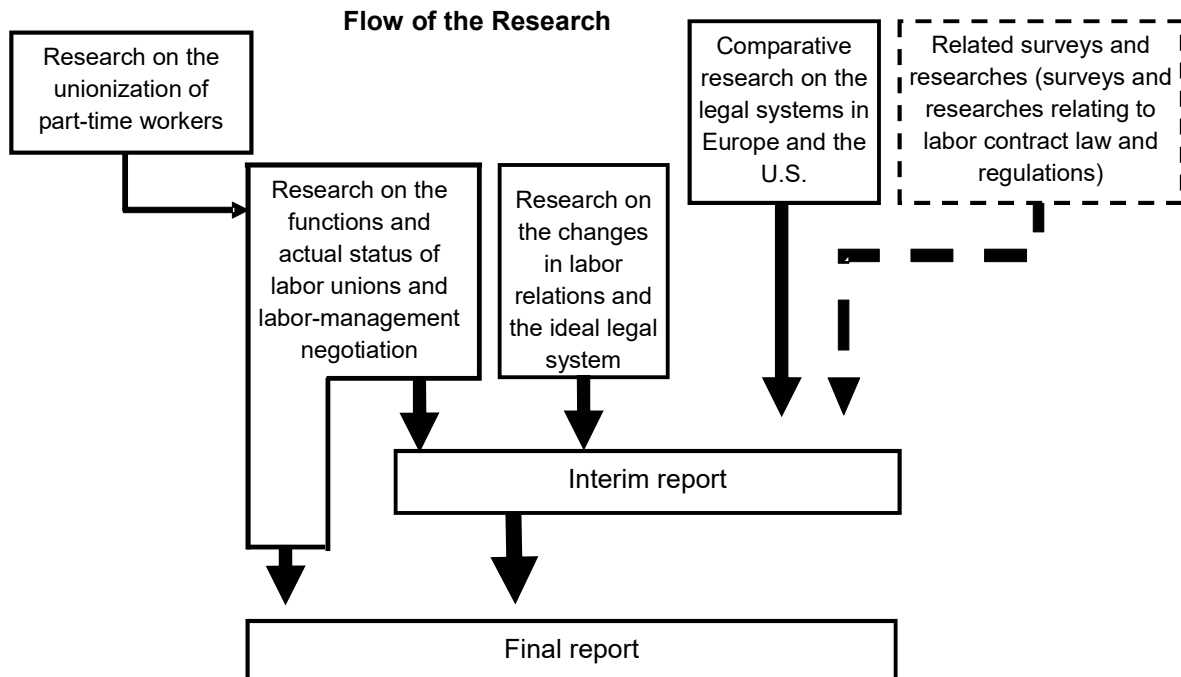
Flow of the Research

Research on the unionization of part-time workers

Research on the functions and actual status of labor unions and labor-management negotiation

Research on the changes in labor relations and the ideal legal system

Comparative research on the legal systems in Europe and the U.S.

Related surveys and researches (surveys and researches relating to labor contract law and regulations)

Interim report

Final report